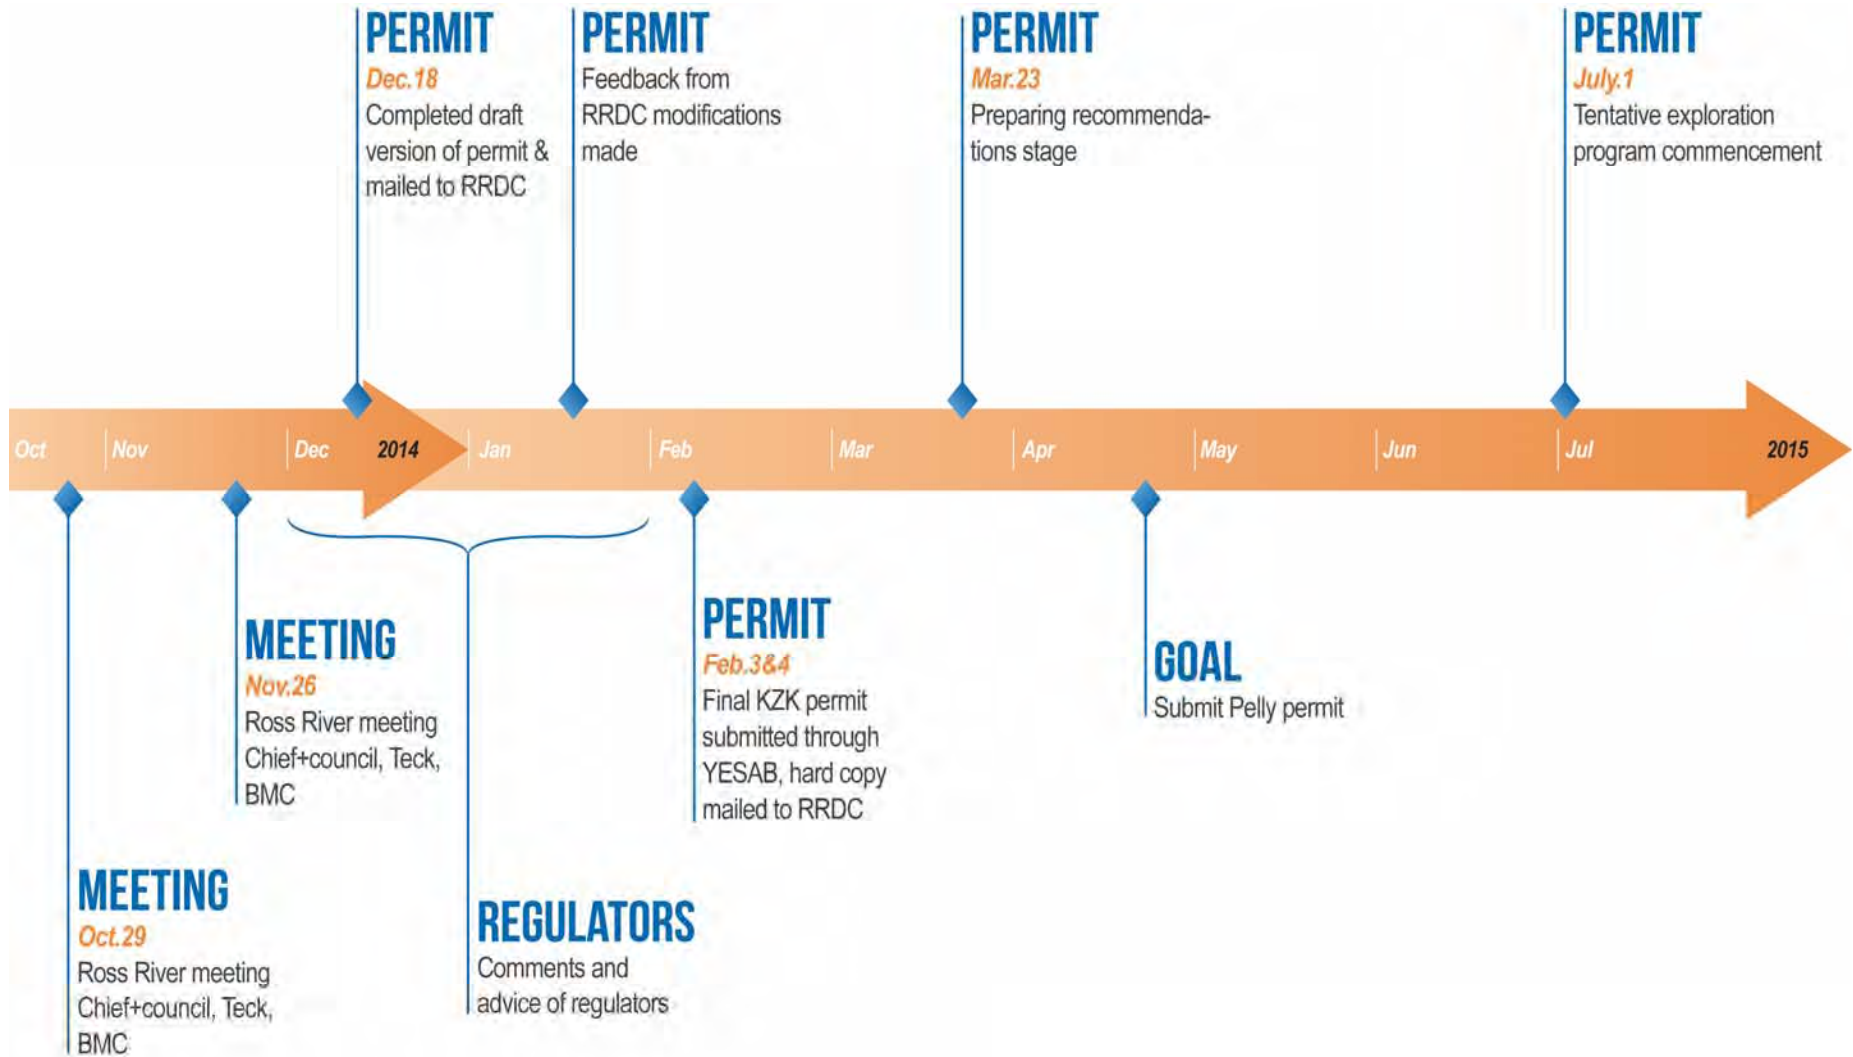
PERMIT
Dec.18
Completed draft version of permit & mailed to RRDC

PERMIT
Feedback from RRDC modifications made

PERMIT
Mar.23
Preparing recommendations stage

PERMIT
July.1
Tentative exploration program commencement

Oct Nov Dec 2014 Jan Feb Mar Apr May Jun Jul 2015

MEETING
Oct.29
Ross River meeting Chief+council, Teck, BMC

MEETING
Nov.26
Ross River meeting Chief+council, Teck, BMC

REGULATORS
Comments and advice of regulators

PERMIT
Feb.3&4
Final KZK permit submitted through YESAB, hard copy mailed to RRDC

GOAL
Submit Pelly permit